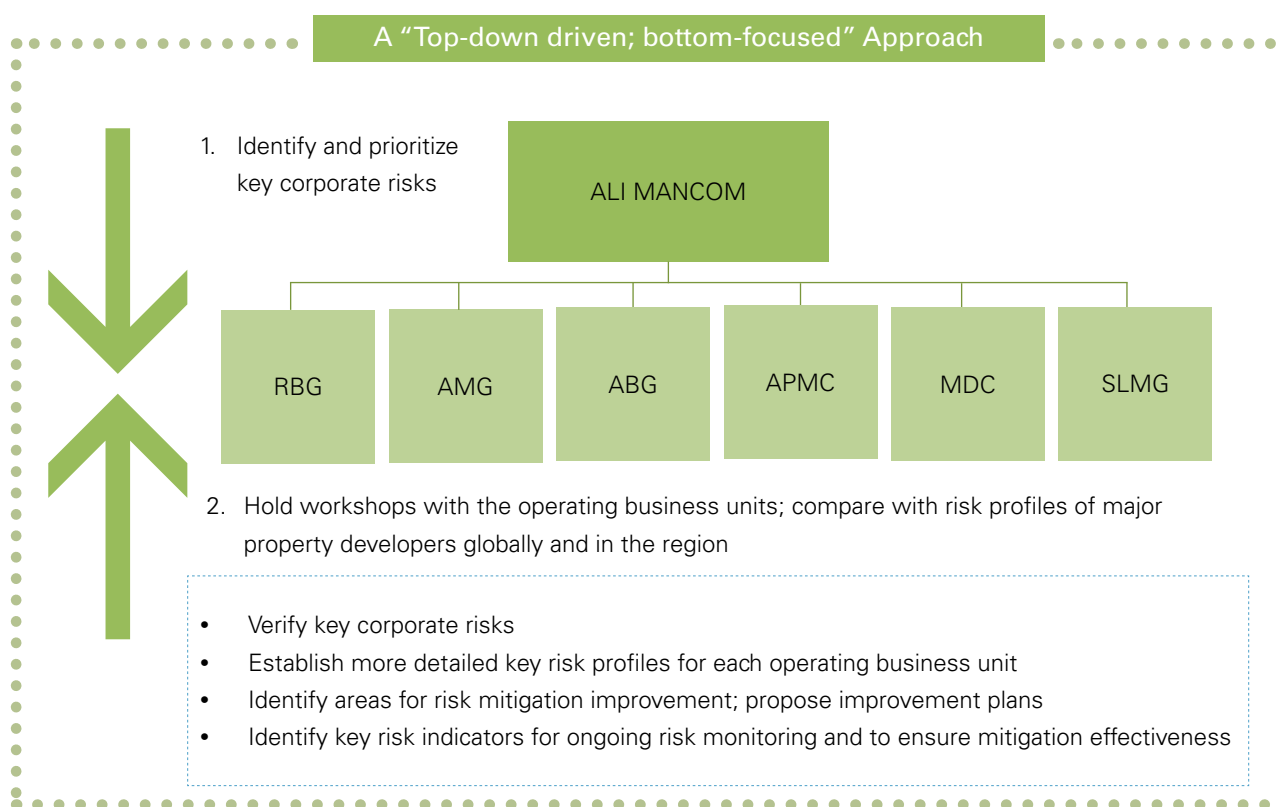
A “Top-down driven; bottom-focused” Approach

1. Identify and prioritize key corporate risks

ALI MANCOM

RBG

AMG

ABG

APMC

MDC

SLMG

2. Hold workshops with the operating business units; compare with risk profiles of major property developers globally and in the region

• Verify key corporate risks
• Establish more detailed key risk profiles for each operating business unit
• Identify areas for risk mitigation improvement; propose improvement plans
• Identify key risk indicators for ongoing risk monitoring and to ensure mitigation effectiveness